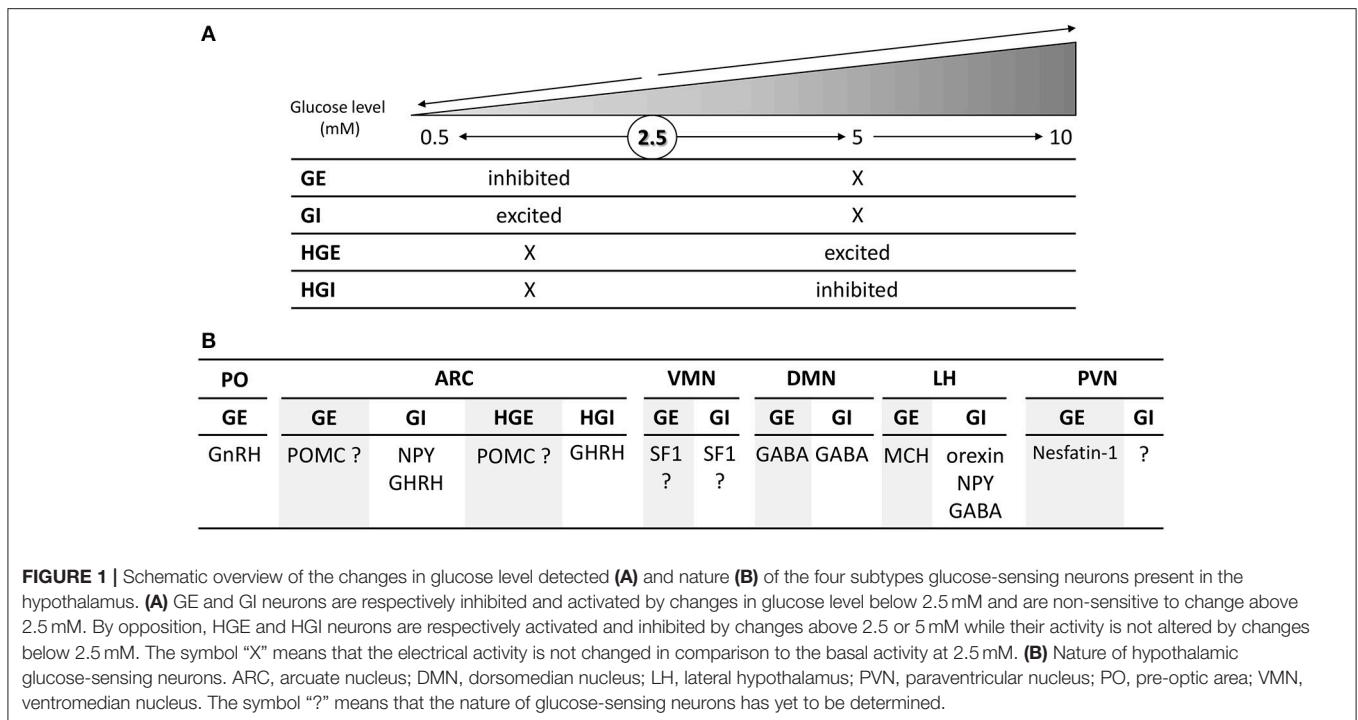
A

Glucose level (mM)

0.5 2.5 5 10

| | | |
|---|---|---|
| GE | inhibited | X |
| GI | excited | X |
| HGE | X | excited |
| HGI | X | inhibited |

B

| PO | ARC | | | | VMN | | DMN | | LH | | PVN | |
|---|---|---|---|---|---|---|---|---|---|---|---|---|
| GE | GE | GI | HGE | HGI | GE | GI | GE | GI | GE | GI | GE | GI |
| GnRH | POMC ? | NPY GHRH | POMC ? | GHRH | SF1 ? | SF1 ? | GABA | GABA | MCH | orexin NPY GABA | Nesfatin-1 | ? |

**FIGURE 1 |** Schematic overview of the changes in glucose level detected **(A)** and nature **(B)** of the four subtypes glucose-sensing neurons present in the hypothalamus. **(A)** GE and GI neurons are respectively inhibited and activated by changes in glucose level below 2.5 mM and are non-sensitive to change above 2.5 mM. By opposition, HGE and HGI neurons are respectively activated and inhibited by changes above 2.5 or 5 mM while their activity is not altered by changes below 2.5 mM. The symbol "X" means that the electrical activity is not changed in comparison to the basal activity at 2.5 mM. **(B)** Nature of hypothalamic glucose-sensing neurons. ARC, arcuate nucleus; DMN, dorsomedian nucleus; LH, lateral hypothalamus; PVN, paraventricular nucleus; PO, pre-optic area; VMN, ventromedian nucleus. The symbol "?" means that the nature of glucose-sensing neurons has yet to be determined.